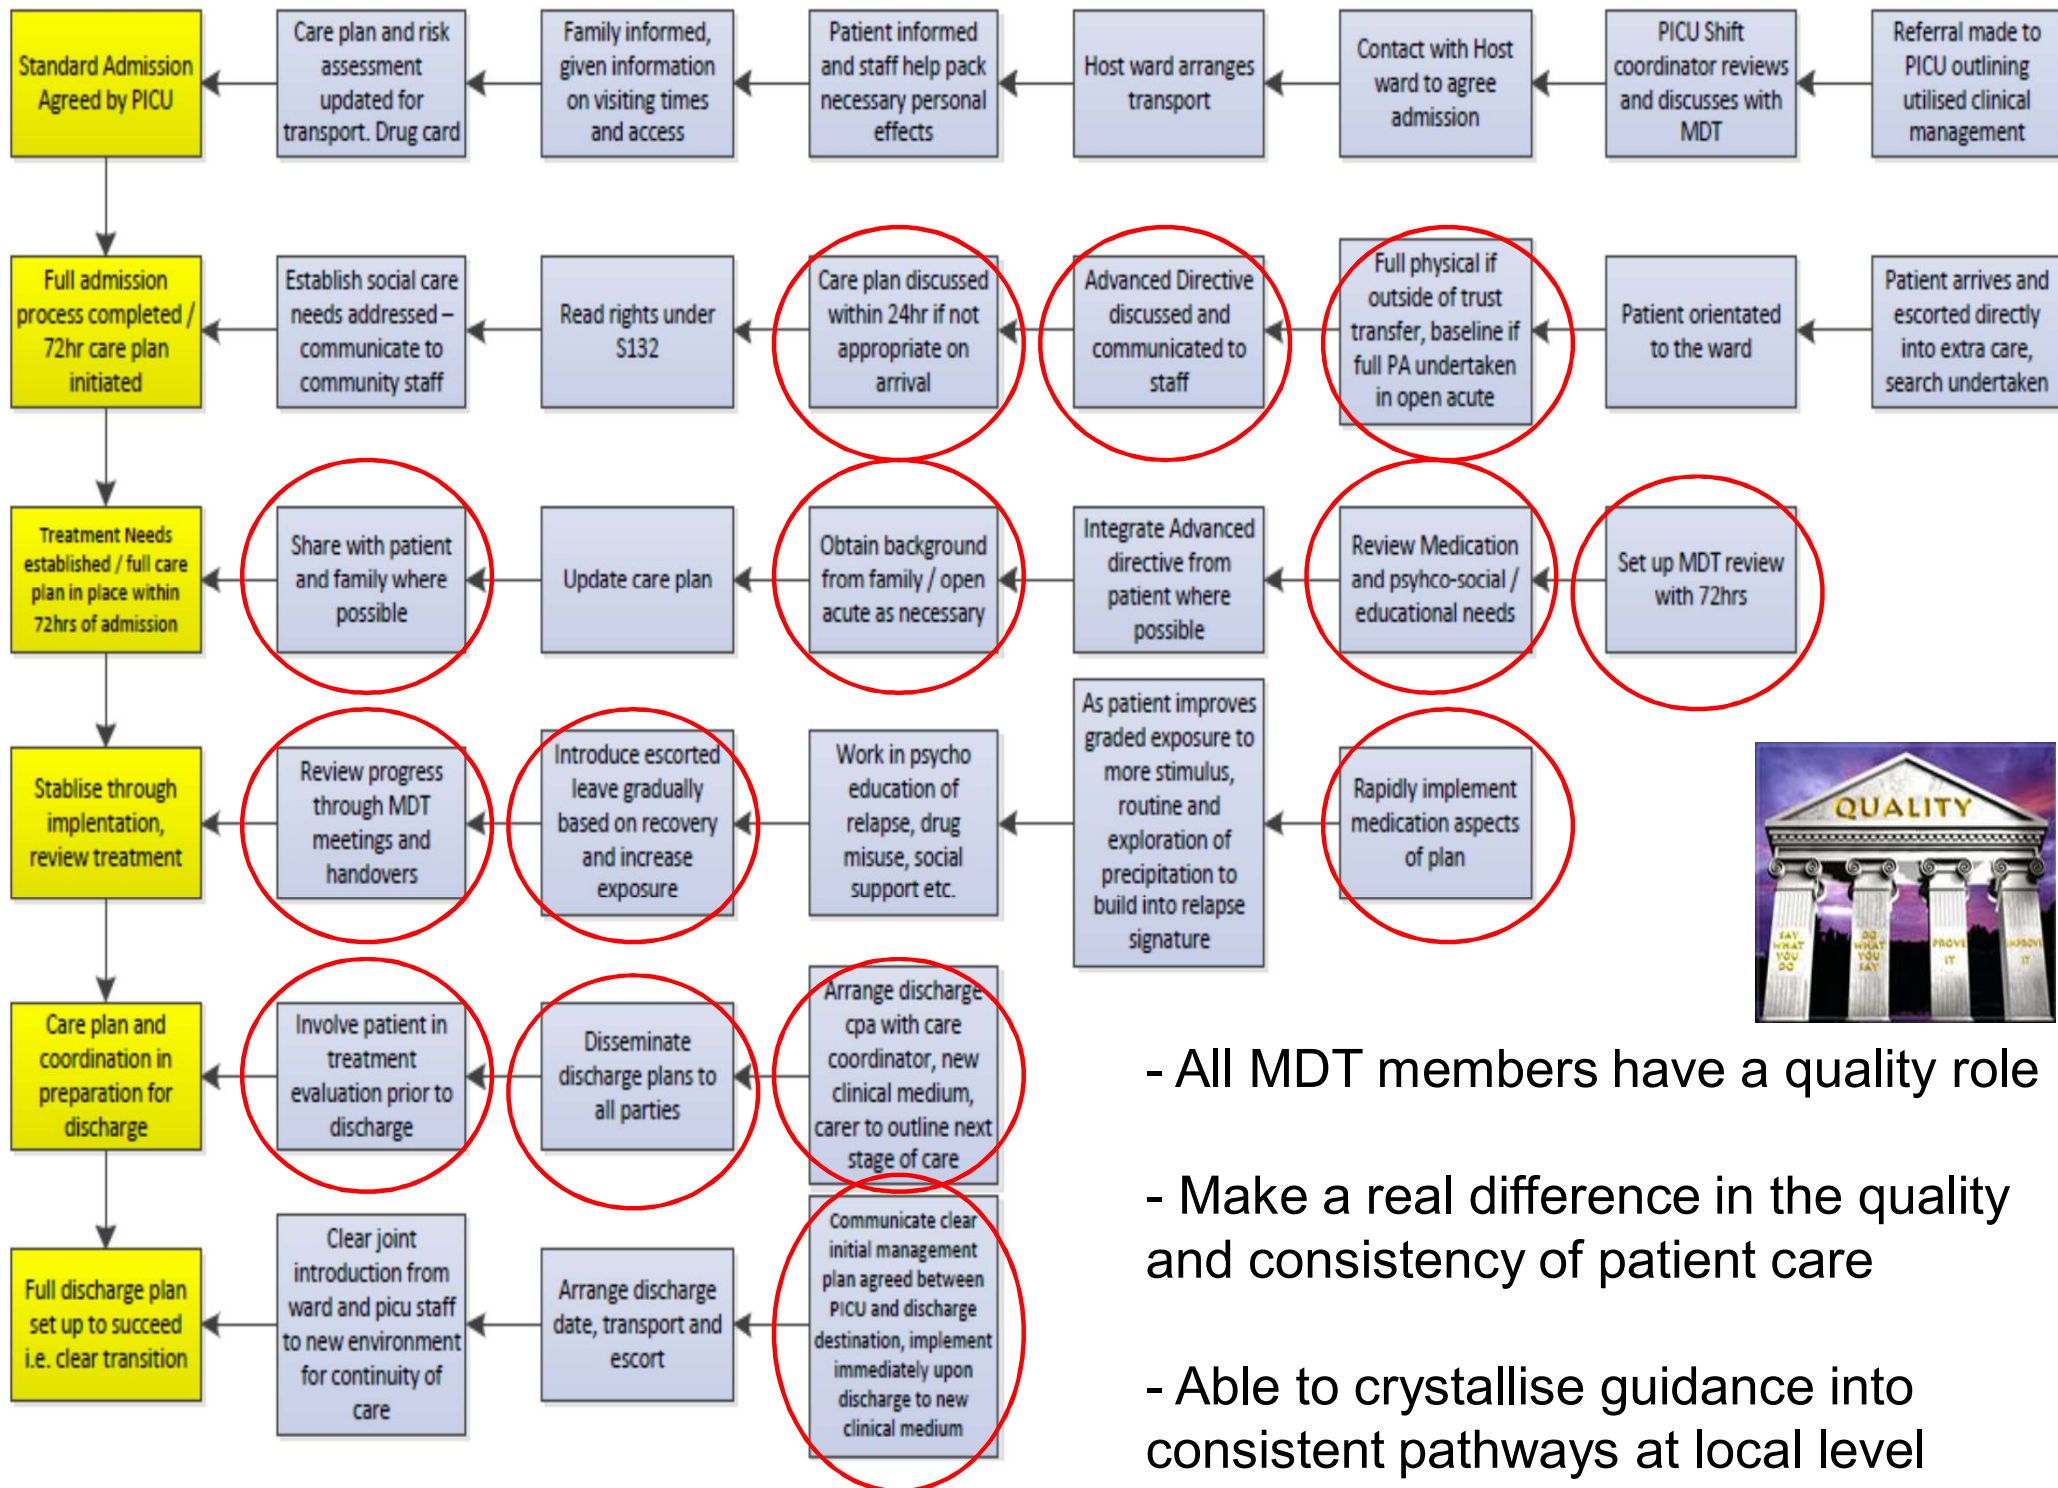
Referral made to PICU outlining utilised clinical management

PICU Shift coordinator reviews and discusses with MDT

Contact with Host ward to agree admission

Host ward arranges transport

Patient informed and staff help pack necessary personal effects

Family informed, given information on visiting times and access

Care plan and risk assessment updated for transport. Drug card

Standard Admission Agreed by PICU

Patient arrives and escorted directly into extra care, search undertaken

Patient orientated to the ward

Full physical if outside of trust transfer, baseline if full PA undertaken in open acute

Advanced Directive discussed and communicated to staff

Care plan discussed within 24hr if not appropriate on arrival

Read rights under S132

Establish social care needs addressed – communicate to community staff

Full admission process completed / 72hr care plan initiated

Set up MDT review with 72hrs

Review Medication and psyhco-social / educational needs

Integrate Advanced directive from patient where possible

Obtain background from family / open acute as necessary

Update care plan

Share with patient and family where possible

Treatment Needs established / full care plan in place within 72hrs of admission

Rapidly implement medication aspects of plan

As patient improves graded exposure to more stimulus, routine and exploration of precipitation to build into relapse signature

Work in psycho education of relapse, drug misuse, social support etc.

Introduce escorted leave gradually based on recovery and increase exposure

Review progress through MDT meetings and handovers

Stablise through implentation, review treatment

Arrange discharge cpa with care coordinator, new clinical medium, carer to outline next stage of care

Disseminate discharge plans to all parties

Involve patient in treatment evaluation prior to discharge

Care plan and coordination in preparation for discharge

Communicate clear initial management plan agreed between PICU and discharge destination, implement immediately upon discharge to new clinical medium

Arrange discharge date, transport and escort

Clear joint introduction from ward and picu staff to new environment for continuity of care

Full discharge plan set up to succeed i.e. clear transition

QUALITY

SAY WHAT YOU DO

DO WHAT YOU SAY

PROVE IT

IMPROVE IT

- All MDT members have a quality role

- Make a real difference in the quality and consistency of patient care

- Able to crystallise guidance into consistent pathways at local level